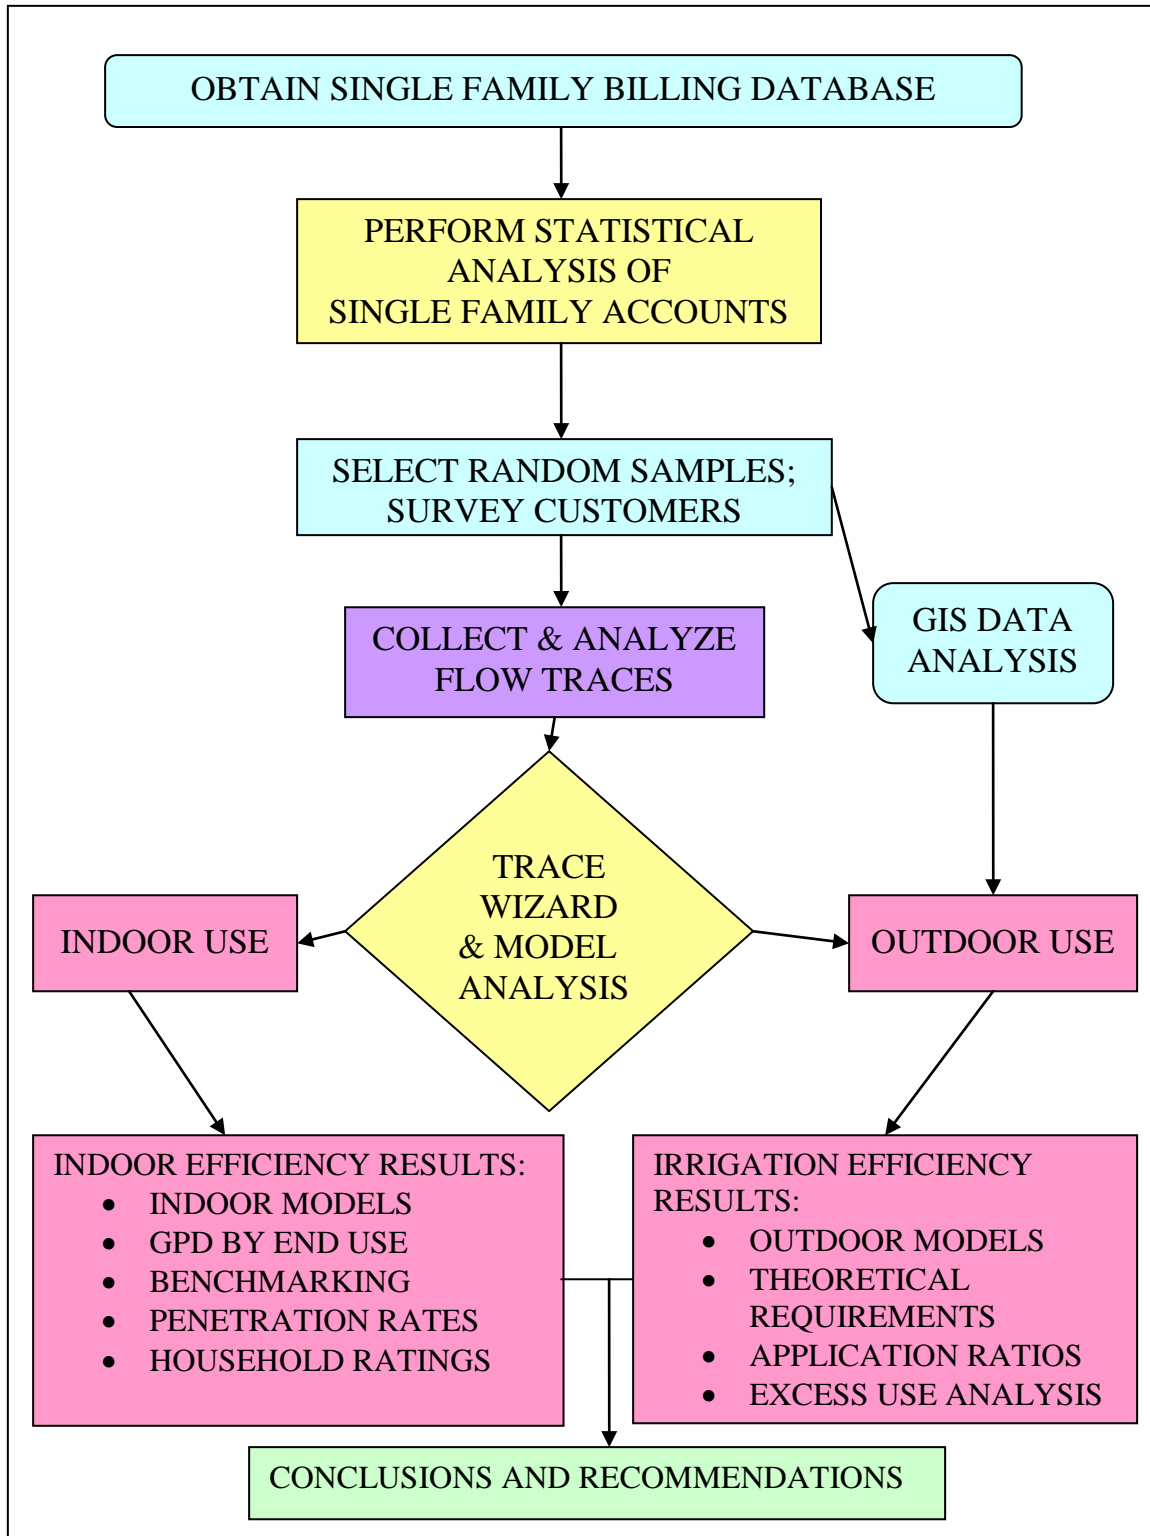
OBTAIN SINGLE FAMILY BILLING DATABASE

PERFORM STATISTICAL ANALYSIS OF SINGLE FAMILY ACCOUNTS

SELECT RANDOM SAMPLES; SURVEY CUSTOMERS

COLLECT & ANALYZE FLOW TRACES

GIS DATA ANALYSIS

TRACE WIZARD & MODEL ANALYSIS

INDOOR USE

OUTDOOR USE

INDOOR EFFICIENCY RESULTS:
- INDOOR MODELS
- GPD BY END USE
- BENCHMARKING
- PENETRATION RATES
- HOUSEHOLD RATINGS

IRRIGATION EFFICIENCY RESULTS:
- OUTDOOR MODELS
- THEORETICAL REQUIREMENTS
- APPLICATION RATIOS
- EXCESS USE ANALYSIS

CONCLUSIONS AND RECOMMENDATIONS